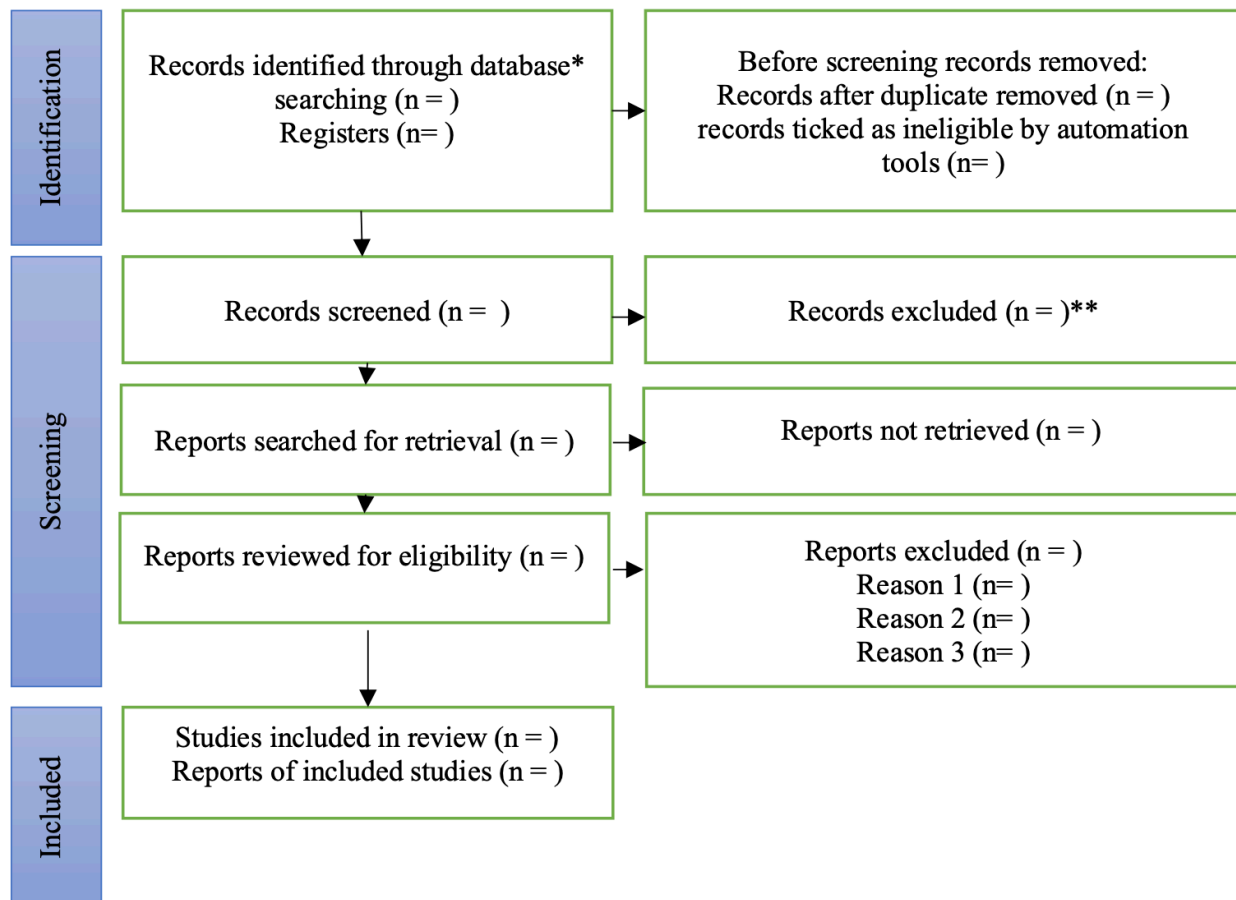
Identification

Records identified through database* searching (n = )
Registers (n= )

Before screening records removed:
Records after duplicate removed (n = )
records ticked as ineligible by automation tools (n= )

Screening

Records screened (n =  )

Records excluded (n = )**

Reports searched for retrieval (n = )

Reports not retrieved (n = )

Reports reviewed for eligibility (n = )

Reports excluded (n = )
Reason 1 (n= )
Reason 2 (n= )
Reason 3 (n= )

Included

Studies included in review (n = )
Reports of included studies (n = )